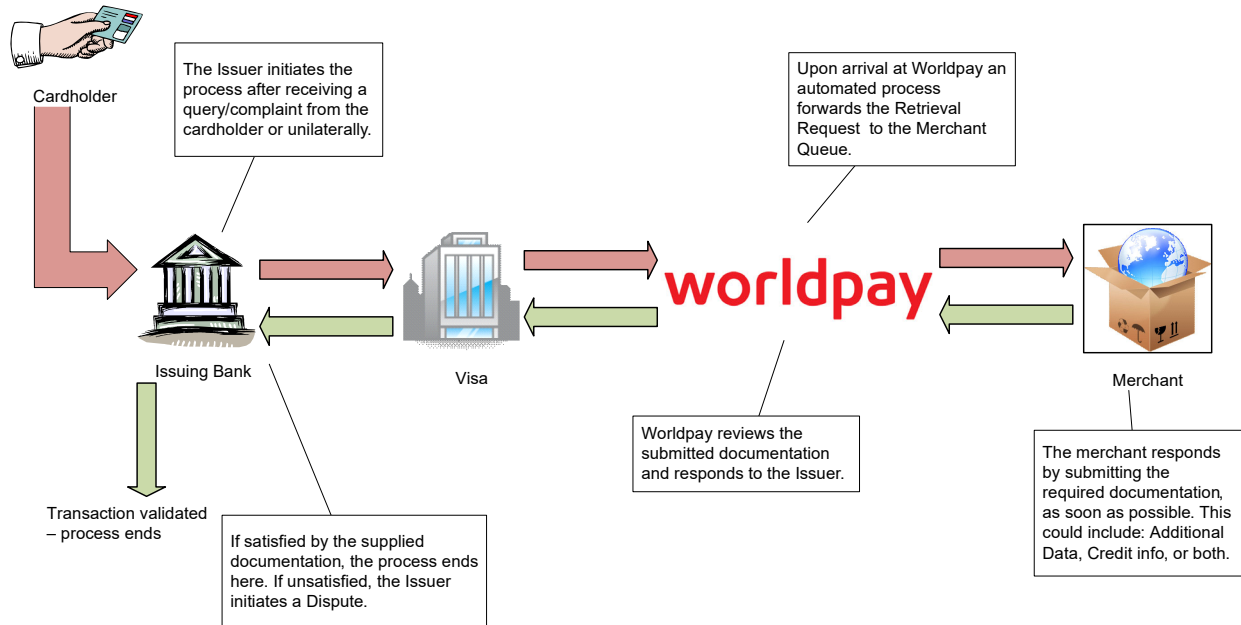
Cardholder

The Issuer initiates the process after receiving a query/complaint from the cardholder or unilaterally.

Upon arrival at Worldpay an automated process forwards the Retrieval Request to the Merchant Queue.

worldpay

Issuing Bank

Visa

Merchant

Transaction validated – process ends

Worldpay reviews the submitted documentation and responds to the Issuer.

The merchant responds by submitting the required documentation, as soon as possible. This could include: Additional Data, Credit info, or both.

If satisfied by the supplied documentation, the process ends here. If unsatisfied, the Issuer initiates a Dispute.